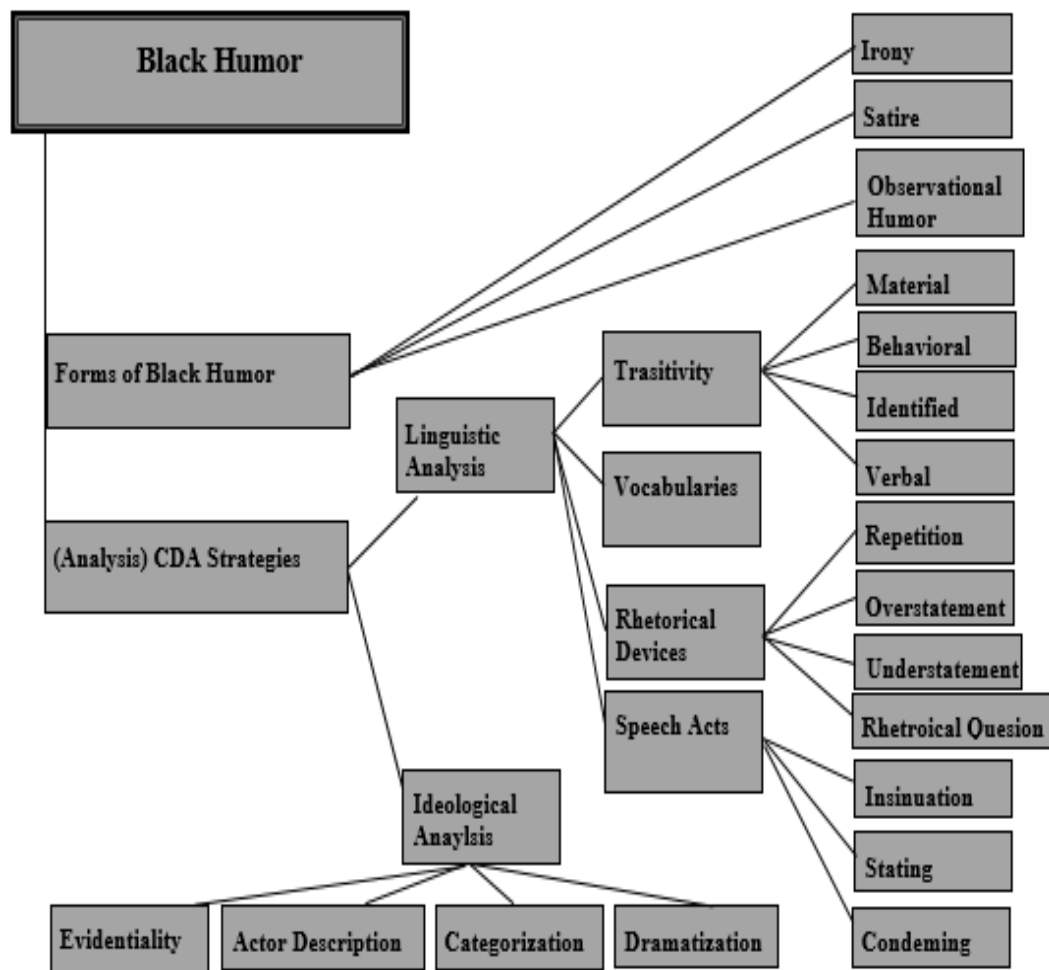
Black Humor

Irony

Satire

Observational Humor

Forms of Black Humor

Material

Behavioral

Identified

Verbal

Trasitivity

Linguistic Analysis

Vocabularies

(Analysis) CDA Strategies

Repetition

Overstatement

Understatement

Rhetroical Quesion

Rhetorical Devices

Speech Acts

Insinuation

Stating

Condeming

Ideological Anaylsis

Evidentiality

Actor Description

Categorization

Dramatization